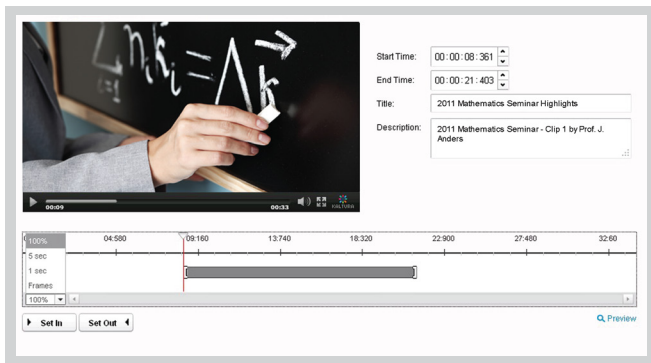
00:09 00:33 KALTURA

Start Time: 00 : 00 : 08 : 361
End Time: 00 : 00 : 21 : 403
Title: 2011 Mathematics Seminar Highlights
Description: 2011 Mathematics Seminar - Clip 1 by Prof. J. Anders

100%
5 sec
1 sec
Frames
04:580 09:160 13:740 18:320 22:900 27:480 32:60
100%

Set In Set Out

Preview